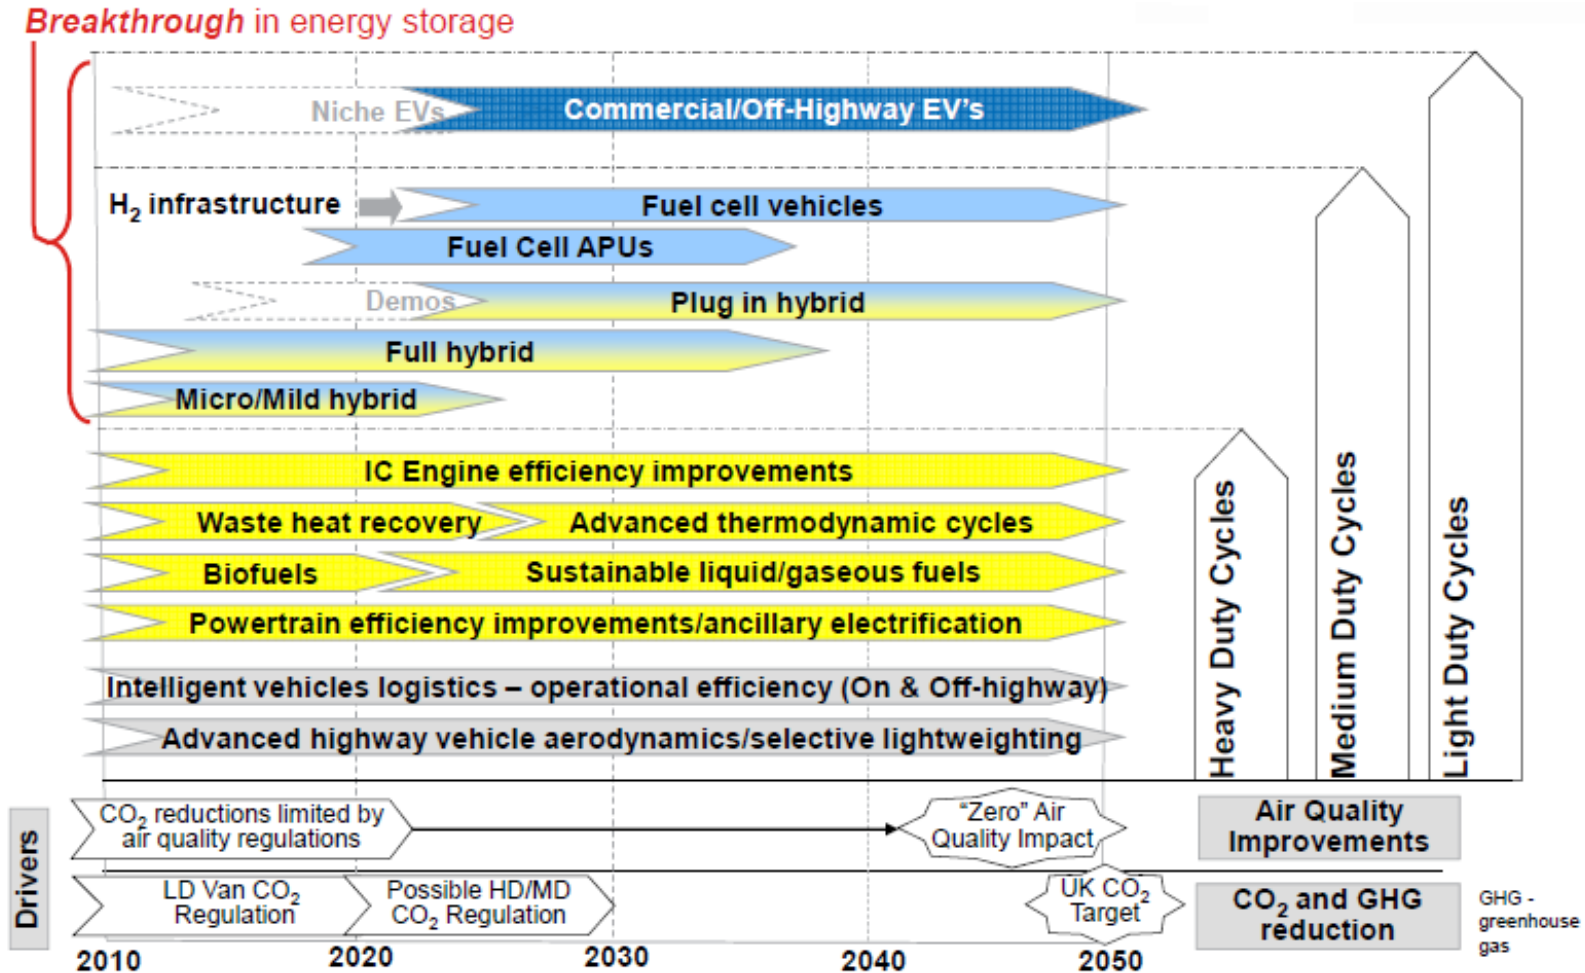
Breakthrough in energy storage

Niche EVs
Commercial/Off-Highway EV's

$H_2$ infrastructure
Fuel cell vehicles
Fuel Cell APUs
Demos
Plug in hybrid
Full hybrid
Micro/Mild hybrid

IC Engine efficiency improvements
Waste heat recovery
Advanced thermodynamic cycles
Biofuels
Sustainable liquid/gaseous fuels
Powertrain efficiency improvements/ancillary electrification
Intelligent vehicles logistics – operational efficiency (On & Off-highway)
Advanced highway vehicle aerodynamics/selective lightweighting

Heavy Duty Cycles
Medium Duty Cycles
Light Duty Cycles

Drivers
$CO_2$ reductions limited by air quality regulations
"Zero" Air Quality Impact
Air Quality Improvements
LD Van $CO_2$ Regulation
Possible HD/MD $CO_2$ Regulation
UK $CO_2$ Target
$CO_2$ and GHG reduction
GHG - greenhouse gas

2010
2020
2030
2040
2050